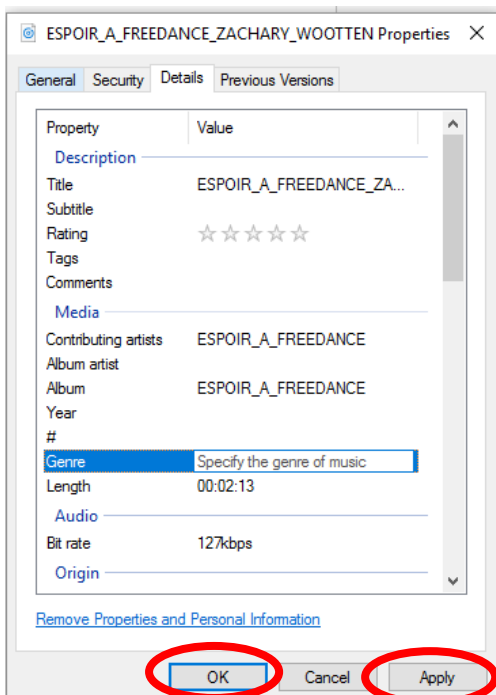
ESPOIR_A_FREEDANCE_ZACHARY_WOOTTEN Properties ×

General Security Details Previous Versions

| Property | Value |
|---|---|
| Description | |
| Title | ESPOIR_A_FREEDANCE_ZA... |
| Subtitle | |
| Rating | ☆☆☆☆☆ |
| Tags | |
| Comments | |
| Media | |
| Contributing artists | ESPOIR_A_FREEDANCE |
| Album artist | |
| Album | ESPOIR_A_FREEDANCE |
| Year | |
| # | |
| Genre | Specify the genre of music |
| Length | 00:02:13 |
| Audio | |
| Bit rate | 127kbps |
| Origin | |

Remove Properties and Personal Information

OK Cancel Apply